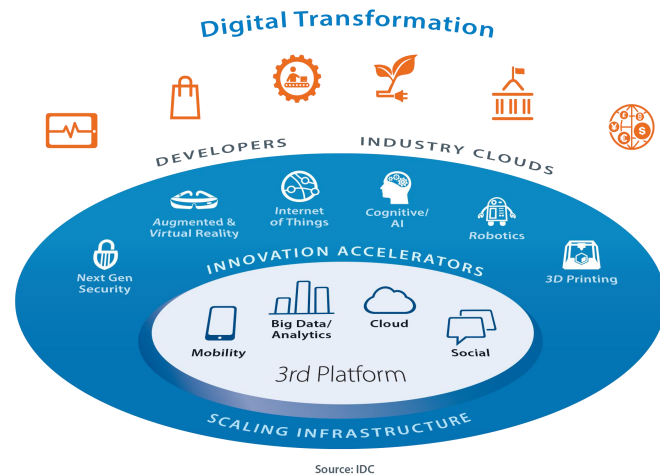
Digital Transformation

DEVELOPERS

INDUSTRY CLOUDS

Augmented & Virtual Reality

Internet of Things

Cognitive/ AI

Robotics

Next Gen Security

3D Printing

INNOVATION ACCELERATORS

Mobility

Big Data/ Analytics

Cloud

Social

3rd Platform

SCALING INFRASTRUCTURE

Source: IDC